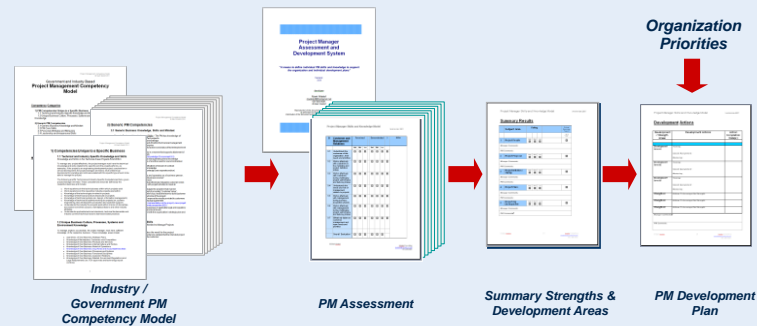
Organization Priorities

Government and Industry Based
Project Management Competency Model

Project Manager Assessment and Development System

Summary Results

Development Actions

Industry / Government PM Competency Model

PM Assessment

Summary Strengths & Development Areas

PM Development Plan